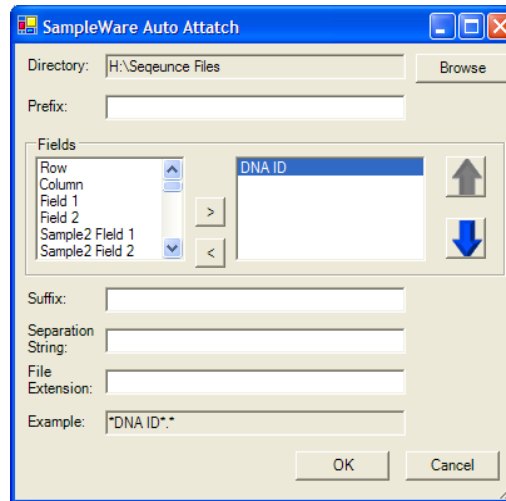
SampleWare Auto Attatch

Directory: H:\Seqeunce Files

Browse

Prefix:

Fields

Row
Column
Field 1
Field 2
Sample2 Field 1
Sample2 Field 2

>

<

DNA ID

Suffix:

Separation String:

File Extension:

Example: *DNA ID*.*

OK

Cancel